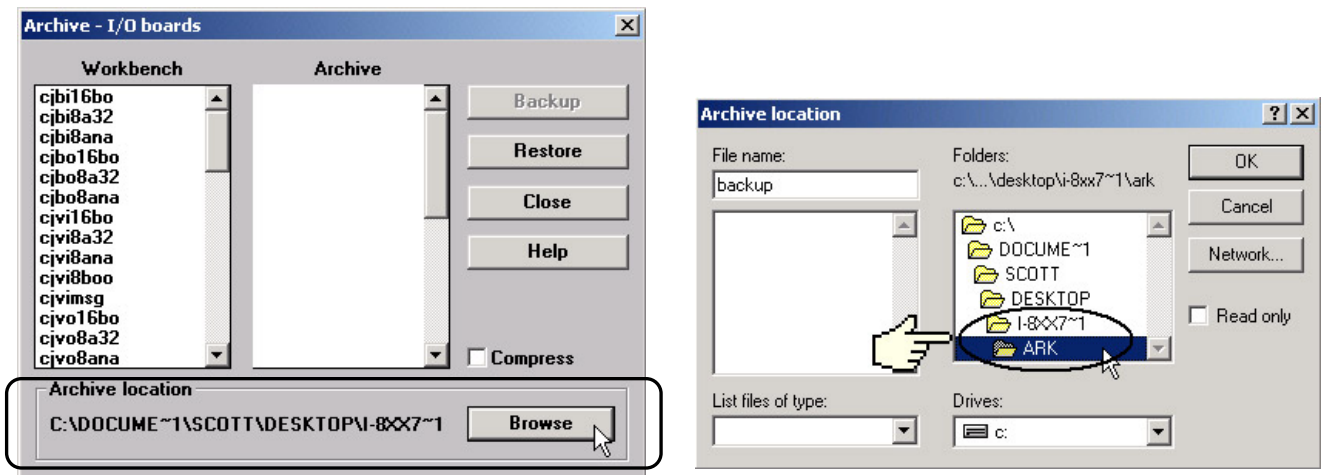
Archive - I/O boards

Workbench
cjbi16bo
cjbi8a32
cjbi8ana
cjbo16bo
cjbo8a32
cjbo8ana
cjvi16bo
cjvi8a32
cjvi8ana
cjvi8boo
cjvimsg
cjvo16bo
cjvo8a32
cjvo8ana

Archive

Backup
Restore
Close
Help

Compress

Archive location
C:\DOCUME~1\SCOTT\DESKTOP\I-8XX7~1
Browse

Archive location

File name:
backup

Folders:
c:\...\desktop\i-8xx7~1\ark

c:\
DOCUME~1
SCOTT
DESKTOP
I-8XX7~1
ARK

OK
Cancel
Network...

Read only

List files of type:

Drives:
c: